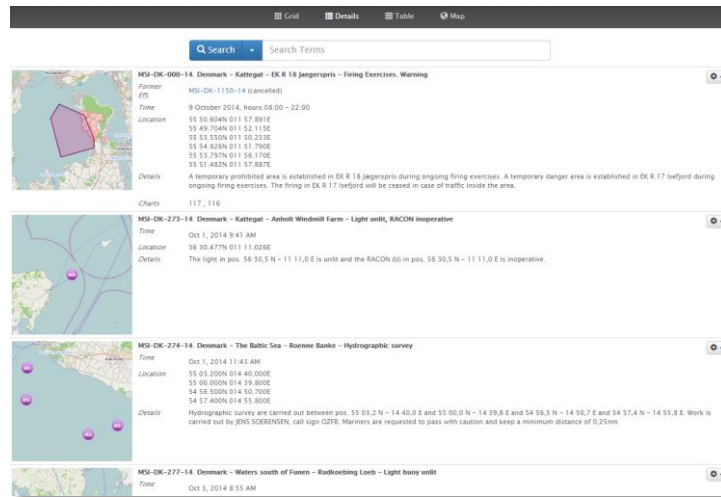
Grid Details Table Map

Search Search Terms

MSI-DK-000-14. Denmark - Kattegat - EK R 18 Jaegerspris - Firing Exercises. Warning

Former EfS MSI-DK-1150-14 (cancelled)

Time 9 October 2014, hours 08:00 - 22:00

Location 55 50.604N 011 57.891E
55 49.704N 011 52.115E
55 53.550N 011 50.233E
55 54.926N 011 51.790E
55 53.797N 011 56.170E
55 51.482N 011 57.887E

Details A temporary prohibited area is established in EK R 18 Jægerspris during ongoing firing exercises. A temporary danger area is established in EK R 17 Isefjord during ongoing firing exercises. The firing in EK R 17 Isefjord will be ceased in case of traffic inside the area.

Charts 117 , 116

MSI-DK-273-14. Denmark - Kattegat - Anholt Windmill Farm - Light unlit, RACON inoperative

Time Oct 1, 2014 9:41 AM

Location 56 30.477N 011 11.026E

Details The light in pos. 56 30,5 N - 11 11,0 E is unlit and the RACON (U) in pos. 56 30,5 N - 11 11,0 E is inoperative.

MSI-DK-274-14. Denmark - The Baltic Sea - Roenne Banke - Hydrographic survey

Time Oct 1, 2014 11:43 AM

Location 55 03.200N 014 40.000E
55 00.000N 014 39.800E
54 56.500N 014 50.700E
54 57.400N 014 55.800E

Details Hydrographic survey are carried out between pos. 55 03,2 N - 14 40,0 E and 55 00,0 N - 14 39,8 E and 54 56,5 N - 14 50,7 E and 54 57,4 N - 14 55,8 E. Work is carried out by JENS SOERENSEN, call sign OZFE. Mariners are requested to pass with caution and keep a minimum distance of 0,25nm.

MSI-DK-277-14. Denmark - Waters south of Funen - Rudkoebing Loeb - Light buoy unlit

Time Oct 3, 2014 8:55 AM